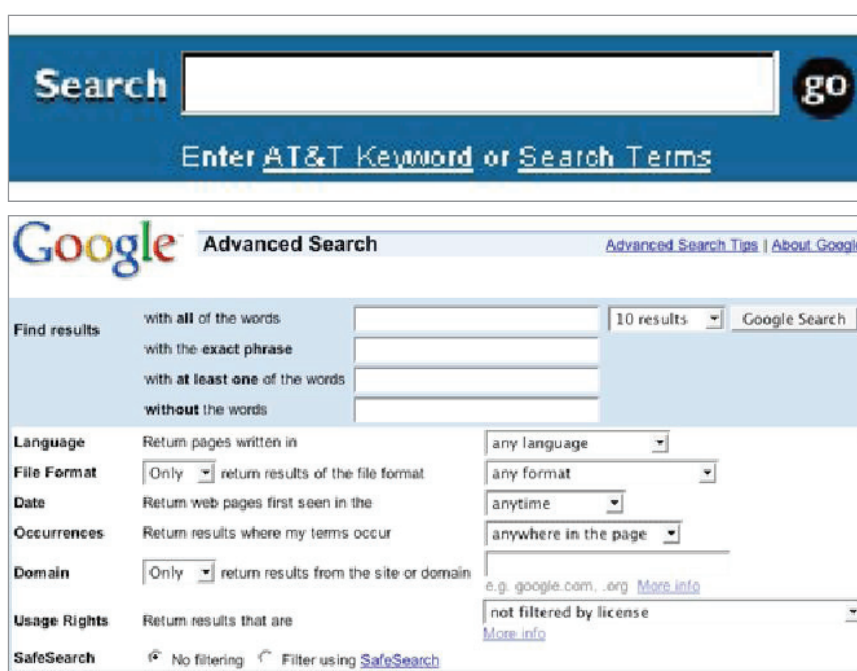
Search go

Enter AT&T Keyword or Search Terms

Google Advanced Search

Advanced Search Tips | About Googl

Find results with all of the words 10 results Google Search

with the exact phrase

with at least one of the words

without the words

Language Return pages written in any language

File Format Only return results of the file format any format

Date Return web pages first seen in the anytime

Occurrences Return results where my terms occur anywhere in the page

Domain Only return results from the site or domain e.g. google.com, .org More info

Usage Rights Return results that are not filtered by license More info

SafeSearch No filtering Filter using SafeSearch